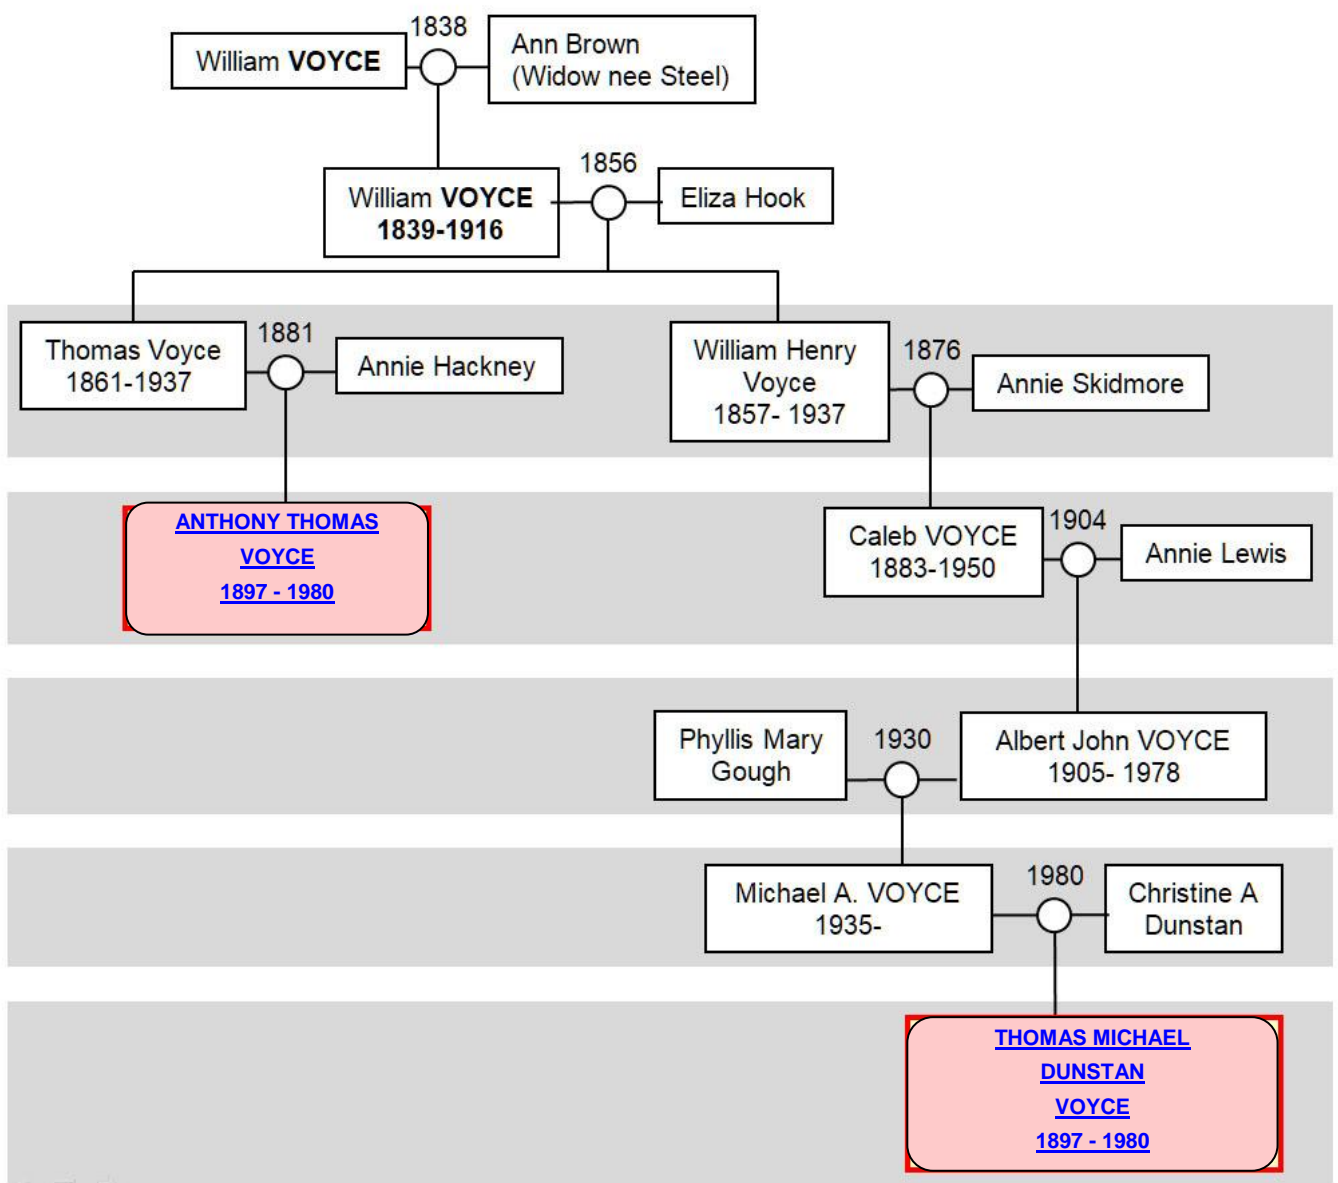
William VOYCE

1838

Ann Brown
(Widow nee Steel)

William VOYCE
1839-1916

1856

Eliza Hook

Thomas Voyce
1861-1937

1881

Annie Hackney

William Henry Voyce
1857- 1937

1876

Annie Skidmore

ANTHONY THOMAS VOYCE
1897 - 1980

Caleb VOYCE
1883-1950

1904

Annie Lewis

Phyllis Mary Gough

1930

Albert John VOYCE
1905- 1978

Michael A. VOYCE
1935-

1980

Christine A Dunstan

THOMAS MICHAEL DUNSTAN VOYCE
1897 - 1980